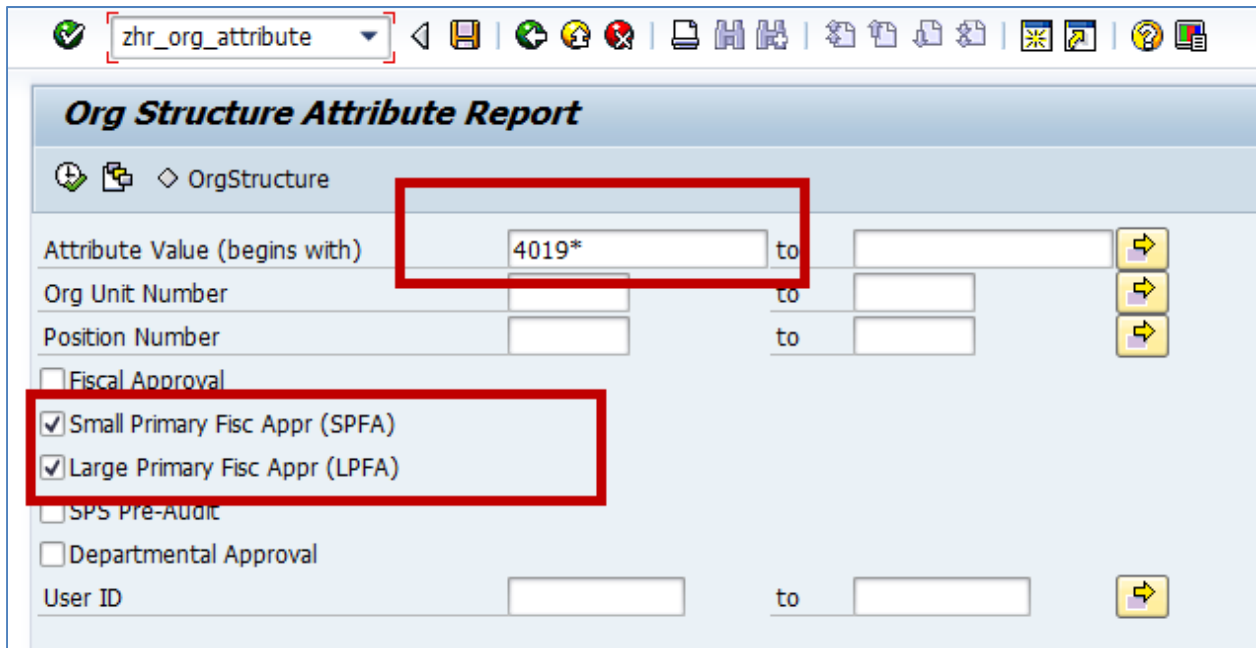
zhr_org_attribute

Org Structure Attribute Report

OrgStructure

Attribute Value (begins with) 4019* to
Org Unit Number to
Position Number to
Fiscal Approval
Small Primary Fisc Appr (SPFA)
Large Primary Fisc Appr (LPFA)
SPS Pre-Audit
Departmental Approval
User ID to